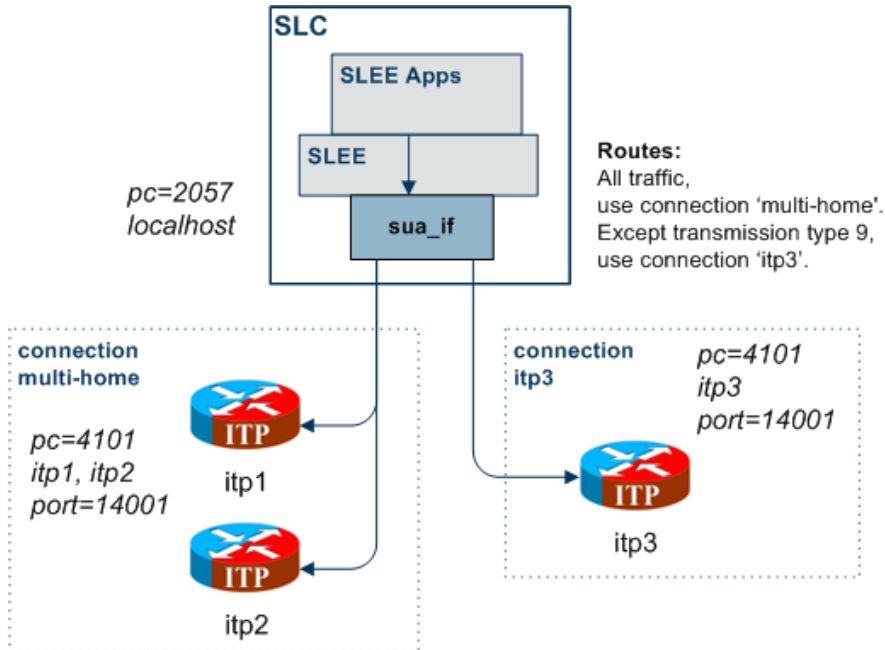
SLC

SLEE Apps

SLEE

sua_if

pc=2057
localhost

Routes:
All traffic,
use connection 'multi-home'.
Except transmission type 9,
use connection 'itp3'.

connection
multi-home

ITP

itp1

pc=4101
itp1, itp2
port=14001

ITP

itp2

connection
itp3

pc=4101
itp3
port=14001

ITP

itp3